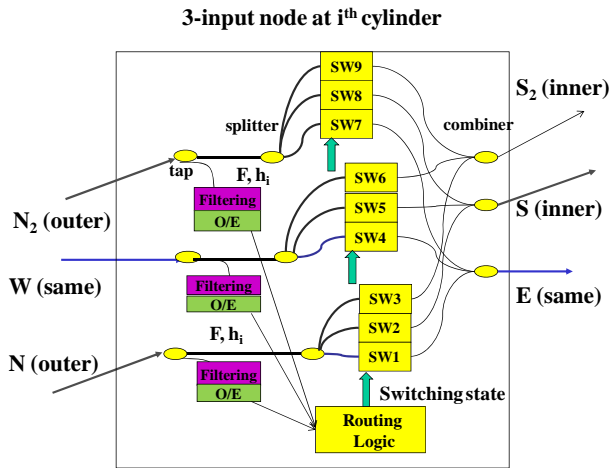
3-input node at i$^{th}$ cylinder

SW9
SW8
SW7
splitter
combiner
$S_2$ (inner)
tap
F, $h_i$
SW6
Filtering
O/E
SW5
S (inner)
$N_2$ (outer)
SW4
W (same)
Filtering
O/E
E (same)
SW3
F, $h_i$
SW2
N (outer)
SW1
Filtering
O/E
Switching state
Routing Logic